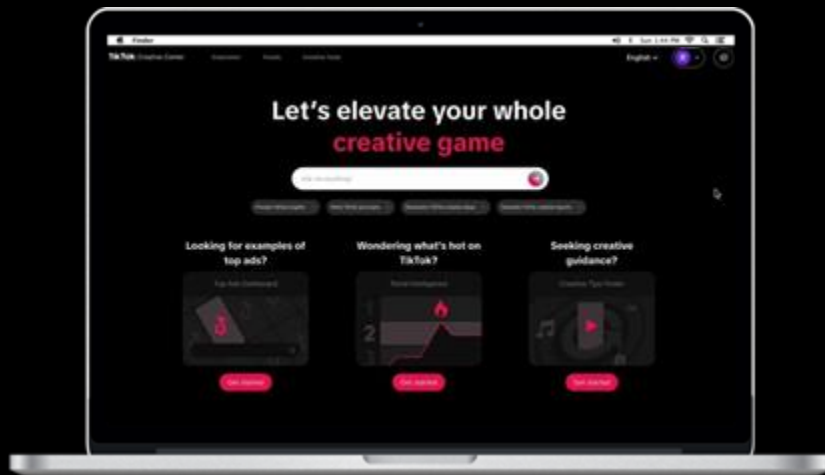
Finder

TikTok Creative Center

English

Let's elevate your whole creative game

Looking for examples of top ads?

Top Ads Dashboard

Get started

Wondering what's hot on TikTok?

Trend Intelligence

2

3

Get started

Seeking creative guidance?

Creative Tips Finder

Get started